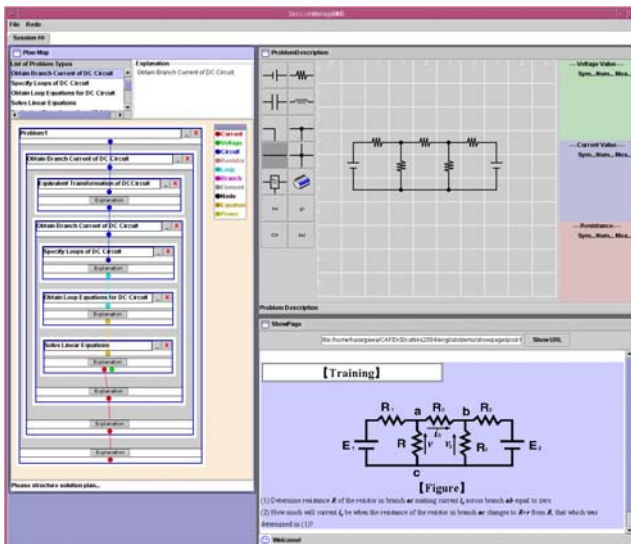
File Redo

Session ##

Plan Map

List of Problem Types

Obtain Branch Current of DC Circuit

Specify Loops of DC Circuit

Obtain Loop Equations for DC Circuit

Solve Linear Equations

Explanation

Obtain Branch Current of DC Circuit

Problem1

Obtain Branch Current of DC Circuit

Equivalent Transformation of DC Circuit

Explanation

Obtain Branch Current of DC Circuit

Specify Loops of DC Circuit

Explanation

Obtain Loop Equations for DC Circuit

Explanation

Solve Linear Equations

Explanation

Explanation

Explanation

Current
Voltage
Circuit
Resistor
Loop
Branch
Element
Node
Equation
Power

Please structure solution plan...

ProblemDescription

Voltage Value
Sym... Num... Mea...

Current Value
Sym... Num... Mea...

Resistance
Sym... Num... Mea...

Problem Description

ShowPage

file:/home/hasegawa/CAFEKS/cafeks2006/english/demo/showpage/prob1

ShowURL

【Training】

$R_1$ $R_3$ $R_2$ a b $I_3$ R $V$ $V_3$ $R_4$ $E_1$ $E_2$ c

【Figure】

(1) Determine resistance $R$ of the resistor in branch ac making current $I_3$ across branch ab equal to zero.

(2) How much will current $I_3$ be when the resistance of the resistor in branch ac changes to $R+r$ from $R$, that which was determined in (1)?

Welcome!